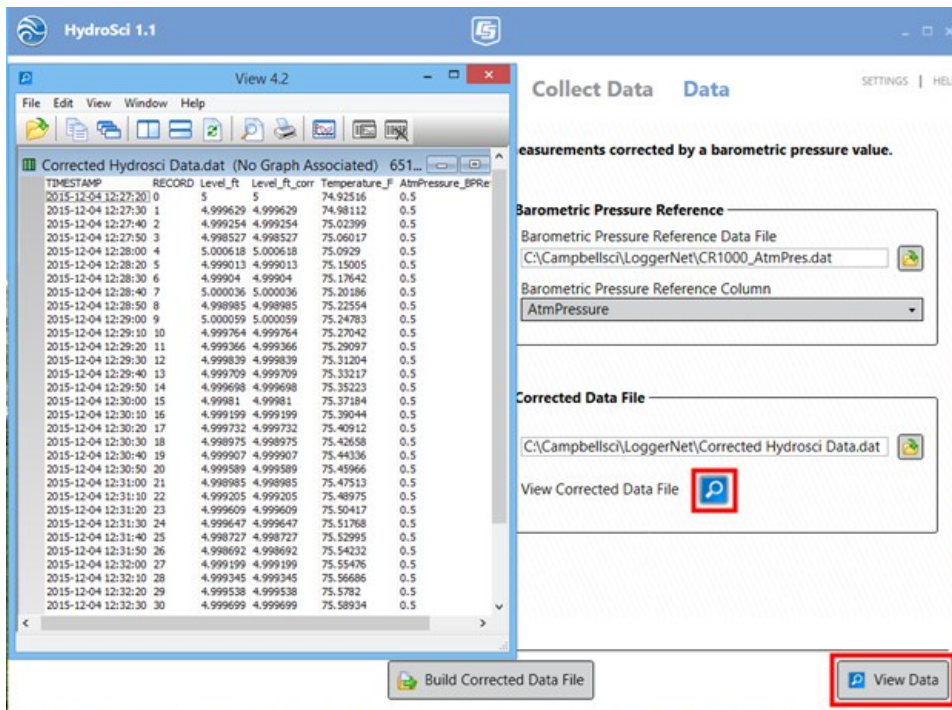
HydroSci 1.1

View 4.2

File Edit View Window Help

Corrected Hydrosci Data.dat (No Graph Associated) 651...

| TIMESTAMP | RECORD | Level_ft | Level_ft_corr | Temperature_F | AtmPressure_BPRe |
|---|---|---|---|---|---|
| 2015-12-04 12:27:20 | 0 | 5 | 5 | 74.92516 | 0.5 |
| 2015-12-04 12:27:30 | 1 | 4.999629 | 4.999629 | 74.98112 | 0.5 |
| 2015-12-04 12:27:40 | 2 | 4.999254 | 4.999254 | 75.02399 | 0.5 |
| 2015-12-04 12:27:50 | 3 | 4.998527 | 4.998527 | 75.06017 | 0.5 |
| 2015-12-04 12:28:00 | 4 | 5.000618 | 5.000618 | 75.0929 | 0.5 |
| 2015-12-04 12:28:20 | 5 | 4.999013 | 4.999013 | 75.15005 | 0.5 |
| 2015-12-04 12:28:30 | 6 | 4.99904 | 4.99904 | 75.17642 | 0.5 |
| 2015-12-04 12:28:40 | 7 | 5.000036 | 5.000036 | 75.20186 | 0.5 |
| 2015-12-04 12:28:50 | 8 | 4.998985 | 4.998985 | 75.22554 | 0.5 |
| 2015-12-04 12:29:00 | 9 | 5.000059 | 5.000059 | 75.24783 | 0.5 |
| 2015-12-04 12:29:10 | 10 | 4.999764 | 4.999764 | 75.27042 | 0.5 |
| 2015-12-04 12:29:20 | 11 | 4.999366 | 4.999366 | 75.29097 | 0.5 |
| 2015-12-04 12:29:30 | 12 | 4.999839 | 4.999839 | 75.31204 | 0.5 |
| 2015-12-04 12:29:40 | 13 | 4.999709 | 4.999709 | 75.33217 | 0.5 |
| 2015-12-04 12:29:50 | 14 | 4.999698 | 4.999698 | 75.35223 | 0.5 |
| 2015-12-04 12:30:00 | 15 | 4.99981 | 4.99981 | 75.37184 | 0.5 |
| 2015-12-04 12:30:10 | 16 | 4.999199 | 4.999199 | 75.39044 | 0.5 |
| 2015-12-04 12:30:20 | 17 | 4.999732 | 4.999732 | 75.40912 | 0.5 |
| 2015-12-04 12:30:30 | 18 | 4.998975 | 4.998975 | 75.42658 | 0.5 |
| 2015-12-04 12:30:40 | 19 | 4.999907 | 4.999907 | 75.44336 | 0.5 |
| 2015-12-04 12:30:50 | 20 | 4.999589 | 4.999589 | 75.45966 | 0.5 |
| 2015-12-04 12:31:00 | 21 | 4.998985 | 4.998985 | 75.47513 | 0.5 |
| 2015-12-04 12:31:10 | 22 | 4.999205 | 4.999205 | 75.48975 | 0.5 |
| 2015-12-04 12:31:20 | 23 | 4.999609 | 4.999609 | 75.50417 | 0.5 |
| 2015-12-04 12:31:30 | 24 | 4.999647 | 4.999647 | 75.51768 | 0.5 |
| 2015-12-04 12:31:40 | 25 | 4.998727 | 4.998727 | 75.52995 | 0.5 |
| 2015-12-04 12:31:50 | 26 | 4.998692 | 4.998692 | 75.54232 | 0.5 |
| 2015-12-04 12:32:00 | 27 | 4.999199 | 4.999199 | 75.55476 | 0.5 |
| 2015-12-04 12:32:10 | 28 | 4.999345 | 4.999345 | 75.56686 | 0.5 |
| 2015-12-04 12:32:20 | 29 | 4.999538 | 4.999538 | 75.5782 | 0.5 |
| 2015-12-04 12:32:30 | 30 | 4.999699 | 4.999699 | 75.58934 | 0.5 |

Collect Data Data

SETTINGS | HEL

easurements corrected by a barometric pressure value.

Barometric Pressure Reference

Barometric Pressure Reference Data File

C:\Campbellsci\LoggerNet\CR1000_AtmPres.dat

Barometric Pressure Reference Column

AtmPressure

Corrected Data File

C:\Campbellsci\LoggerNet\Corrected Hydrosci Data.dat

View Corrected Data File

Build Corrected Data File

View Data